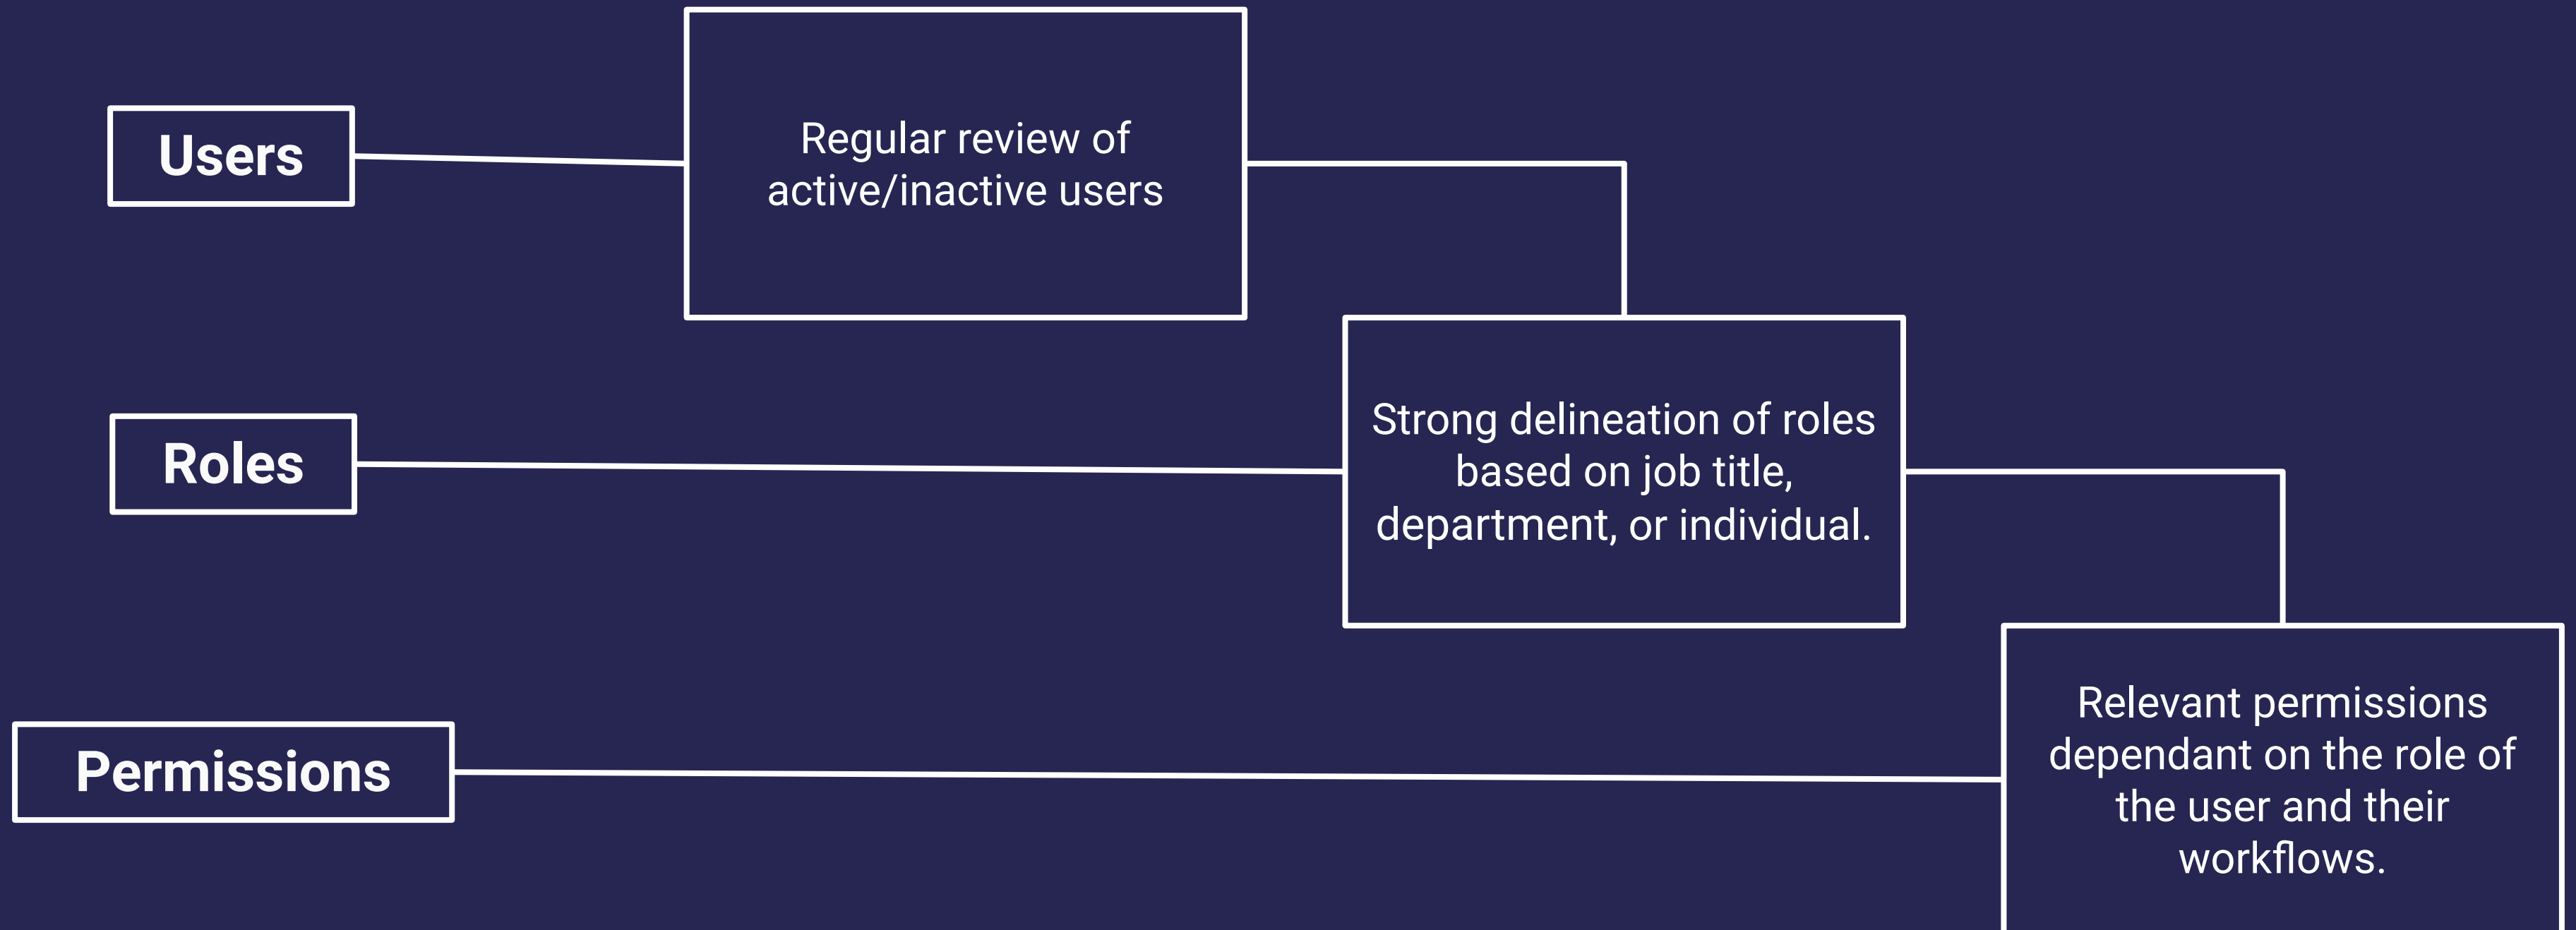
Users

Regular review of active/inactive users

Roles

Strong delineation of roles based on job title, department, or individual.

Permissions

Relevant permissions dependant on the role of the user and their workflows.